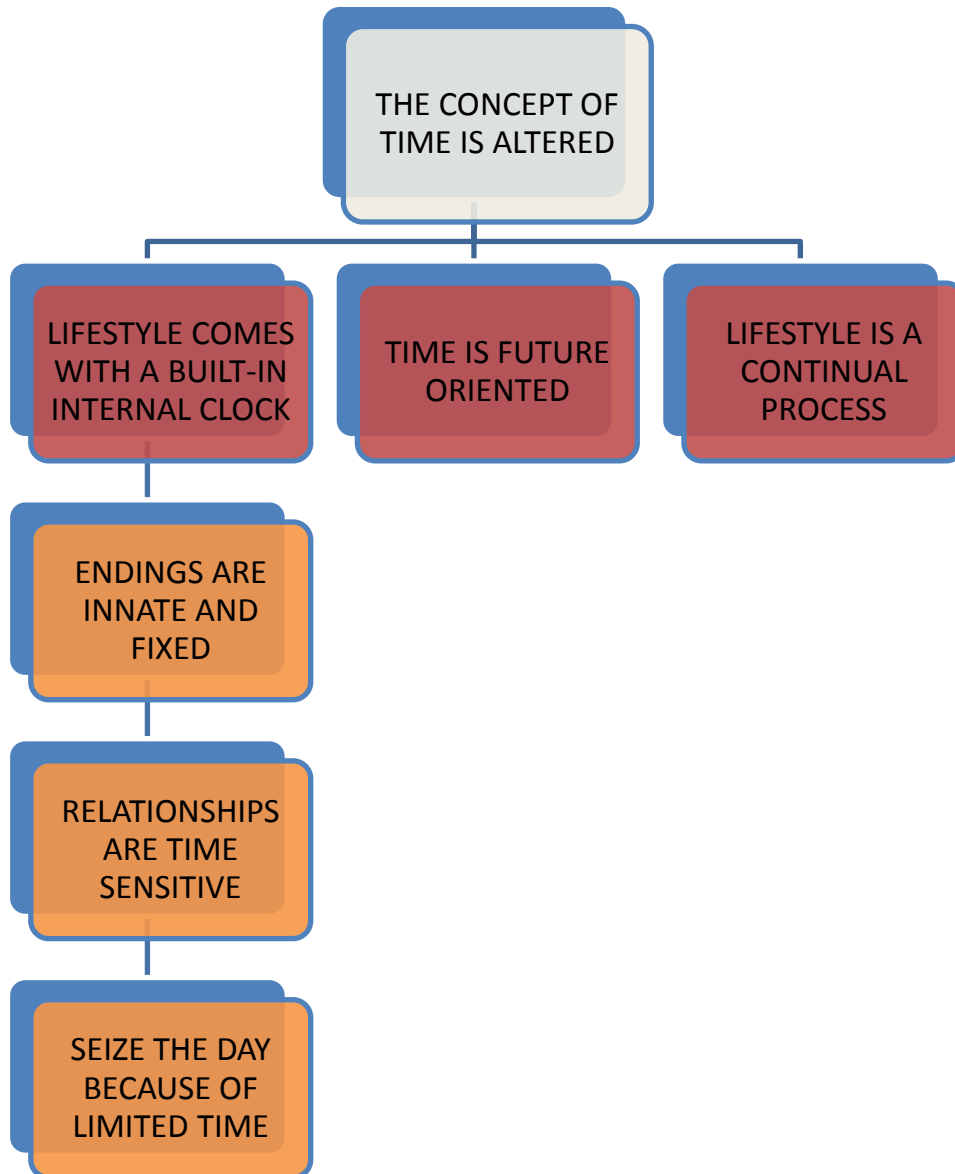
THE CONCEPT OF TIME IS ALTERED

LIFESTYLE COMES WITH A BUILT-IN INTERNAL CLOCK

TIME IS FUTURE ORIENTED

LIFESTYLE IS A CONTINUAL PROCESS

ENDINGS ARE INNATE AND FIXED

RELATIONSHIPS ARE TIME SENSITIVE

SEIZE THE DAY BECAUSE OF LIMITED TIME